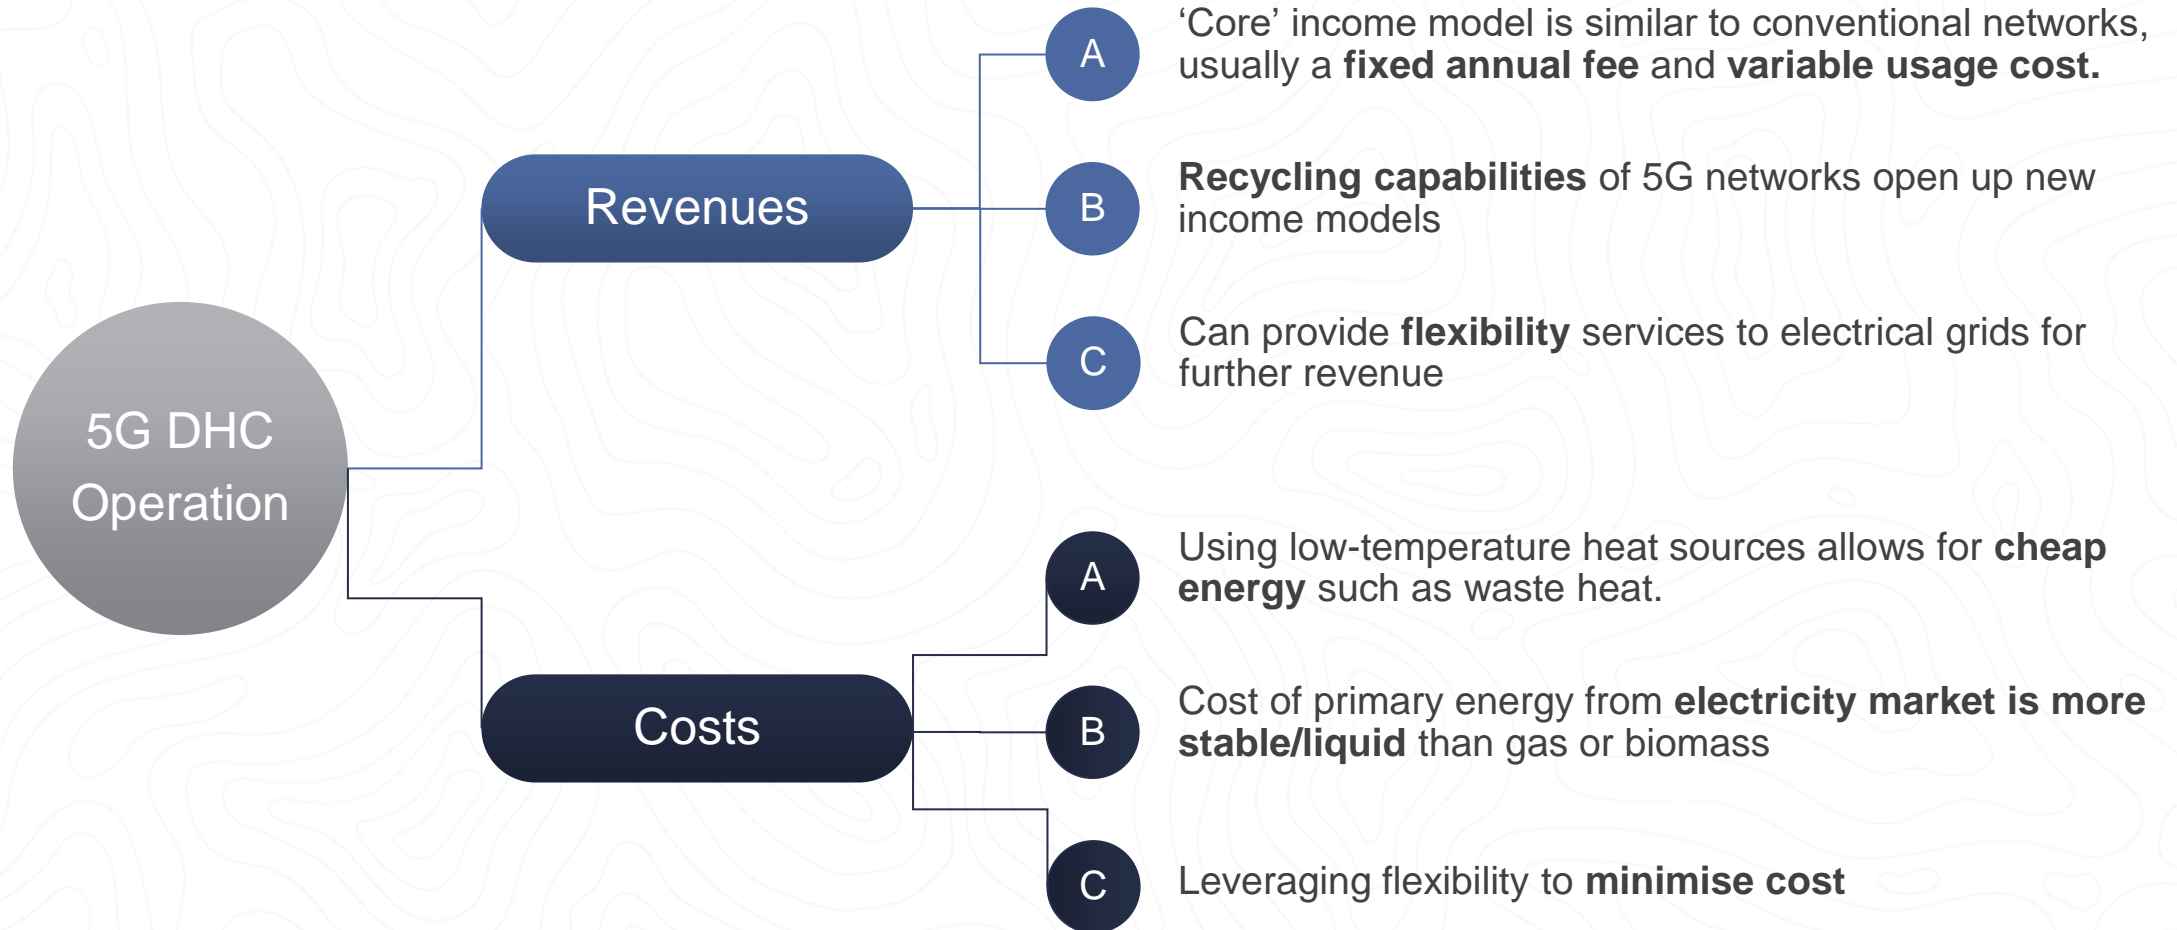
5G DHC Operation

Revenues

A ‘Core’ income model is similar to conventional networks, usually a fixed annual fee and variable usage cost.

B Recycling capabilities of 5G networks open up new income models

C Can provide flexibility services to electrical grids for further revenue

Costs

A Using low-temperature heat sources allows for cheap energy such as waste heat.

B Cost of primary energy from electricity market is more stable/liquid than gas or biomass

C Leveraging flexibility to minimise cost